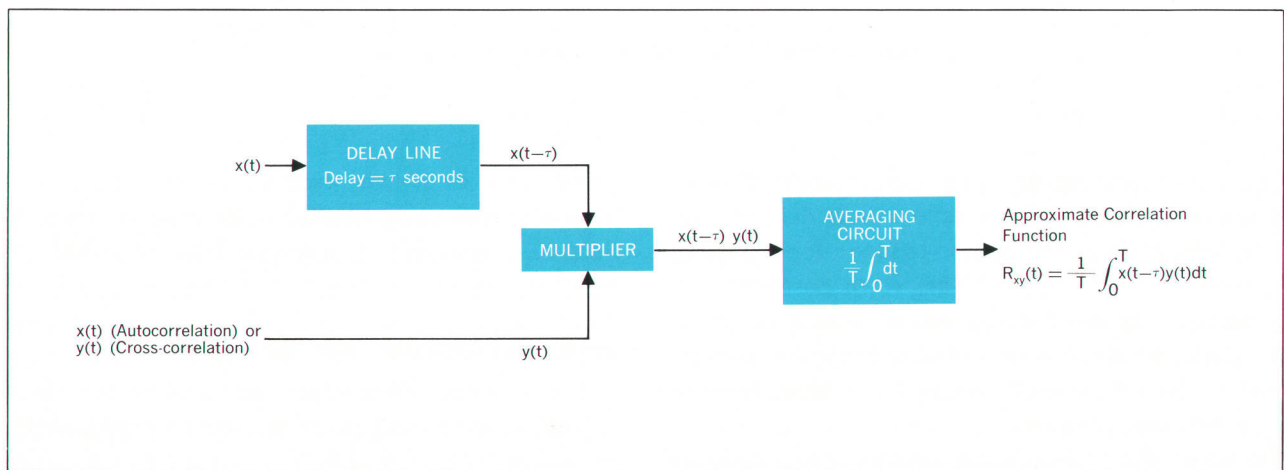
$x(t)$

DELAY LINE
Delay = $\tau$ seconds

$x(t-\tau)$

MULTIPLIER

$x(t-\tau)\ y(t)$

AVERAGING CIRCUIT
$\frac{1}{T}\int_0^T dt$

Approximate Correlation Function
$R_{xy}(t) = \frac{1}{T}\int_0^T x(t-\tau)y(t)dt$

$x(t)$ (Autocorrelation) or
$y(t)$ (Cross-correlation)

$y(t)$